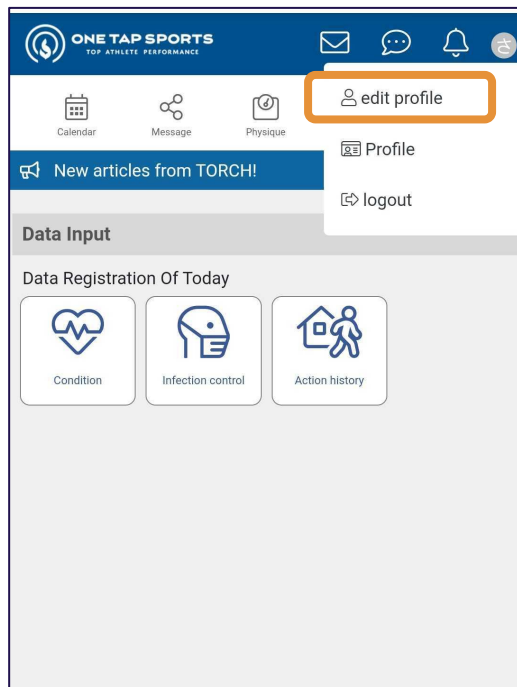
ONE TAP SPORTS
TOP ATHLETE PERFORMANCE

さ

edit profile

Profile

logout

Calendar
Message
Physique

New articles from TORCH!

Data Input

Data Registration Of Today

Condition
Infection control
Action history